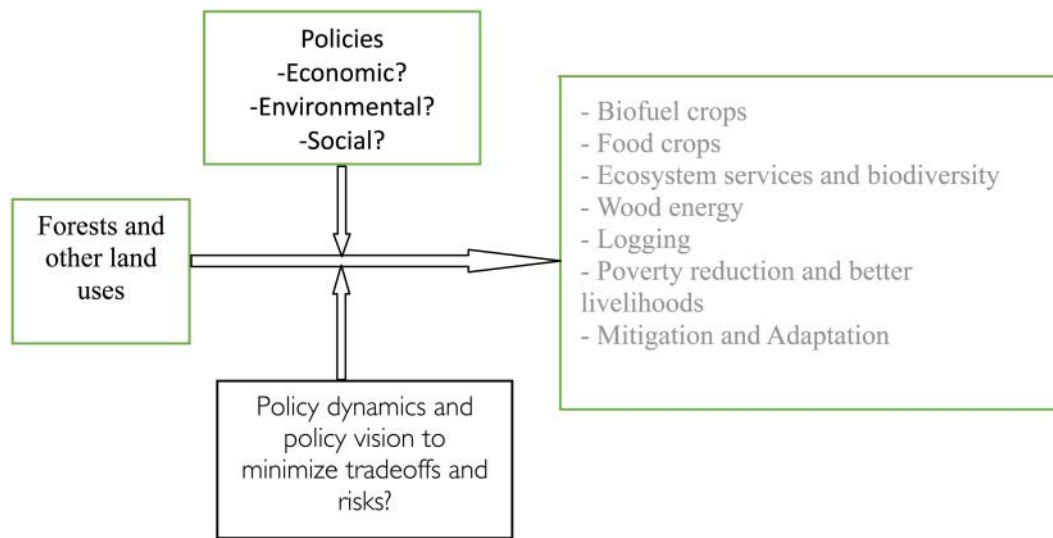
Policies
-Economic?
-Environmental?
-Social?

Forests and other land uses

- Biofuel crops
- Food crops
- Ecosystem services and biodiversity
- Wood energy
- Logging
- Poverty reduction and better livelihoods
- Mitigation and Adaptation

Policy dynamics and policy vision to minimize tradeoffs and risks?